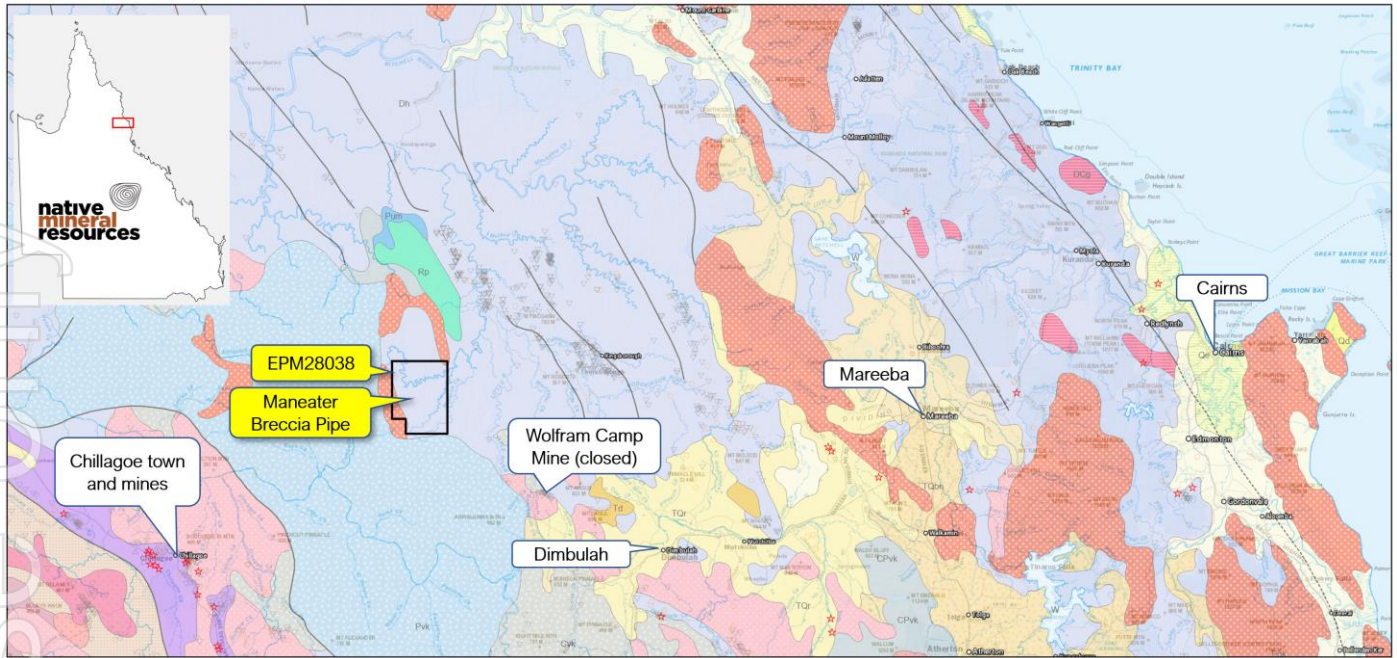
native mineral resources

EPM28038

Maneater Breccia Pipe

Chillagoe town and mines

Wolfram Camp Mine (closed)

Dimbulah

Mareeba

Cairns

TRINITY BAY

MISSION BAY

Dh

Pum

Rp

DCg

W

Td

TQr

TQbn

CPvk

Pvk

Qd

Chillagoe

Dimbulah

Mareeba

Kuranda

Redlynch

Cairns

Edmonton

Gordonvale

Walkamin

Atherton

Tolga

Mount Molloy

Yarrabah